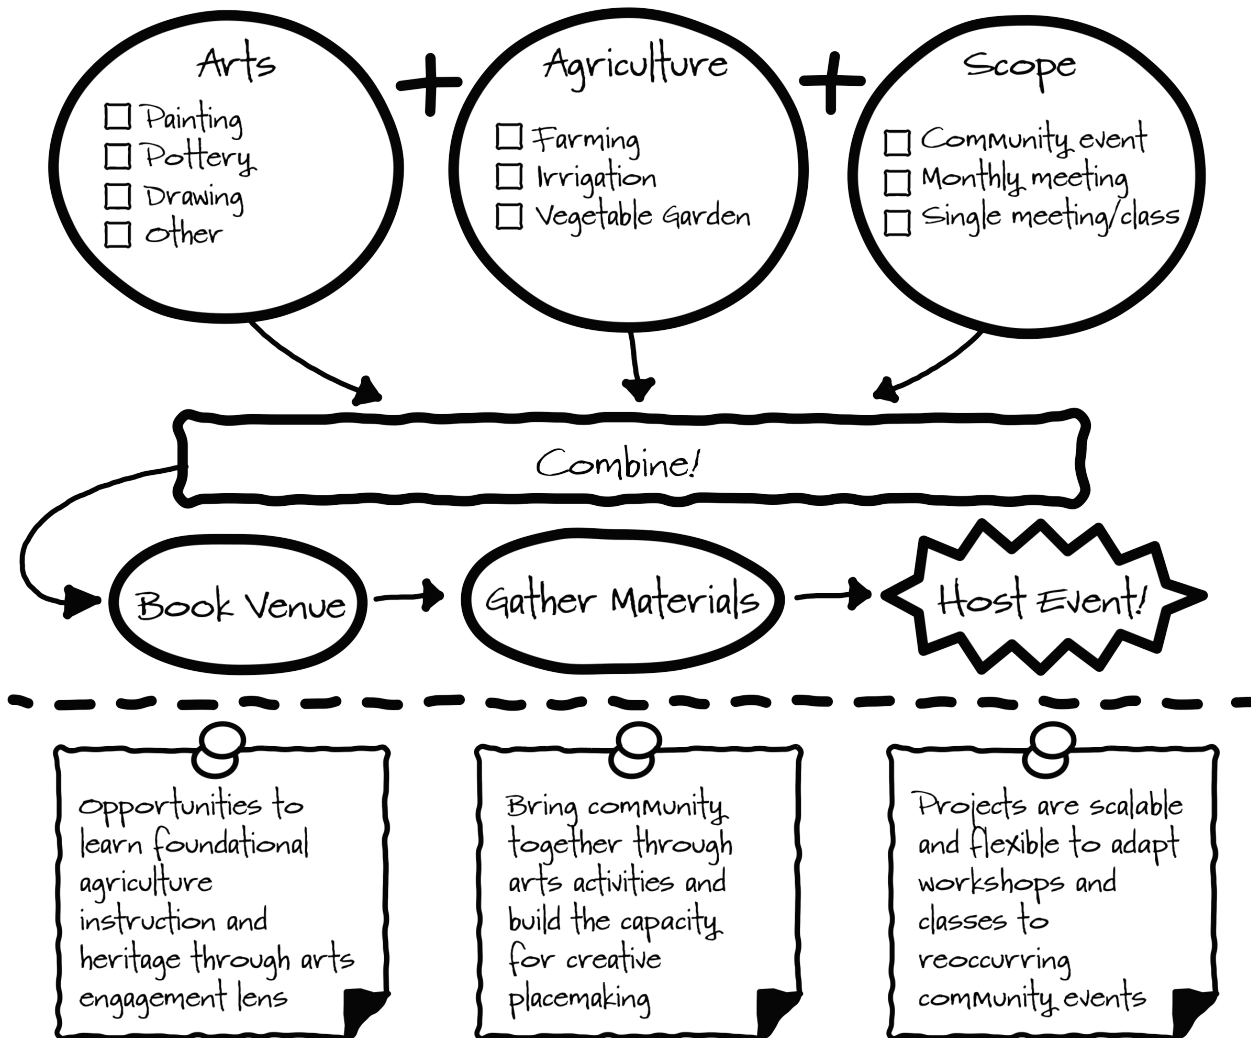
Arts
☐ Painting
☐ Pottery
☐ Drawing
☐ other

+

Agriculture
☐ Farming
☐ Irrigation
☐ Vegetable Garden

+

Scope
☐ Community event
☐ Monthly meeting
☐ Single meeting/class

Combine!

Book Venue

Gather Materials

Host Event!

Opportunities to learn foundational agriculture instruction and heritage through arts engagement lens

Bring community together through arts activities and build the capacity for creative placemaking

Projects are scalable and flexible to adapt workshops and classes to reoccurring community events